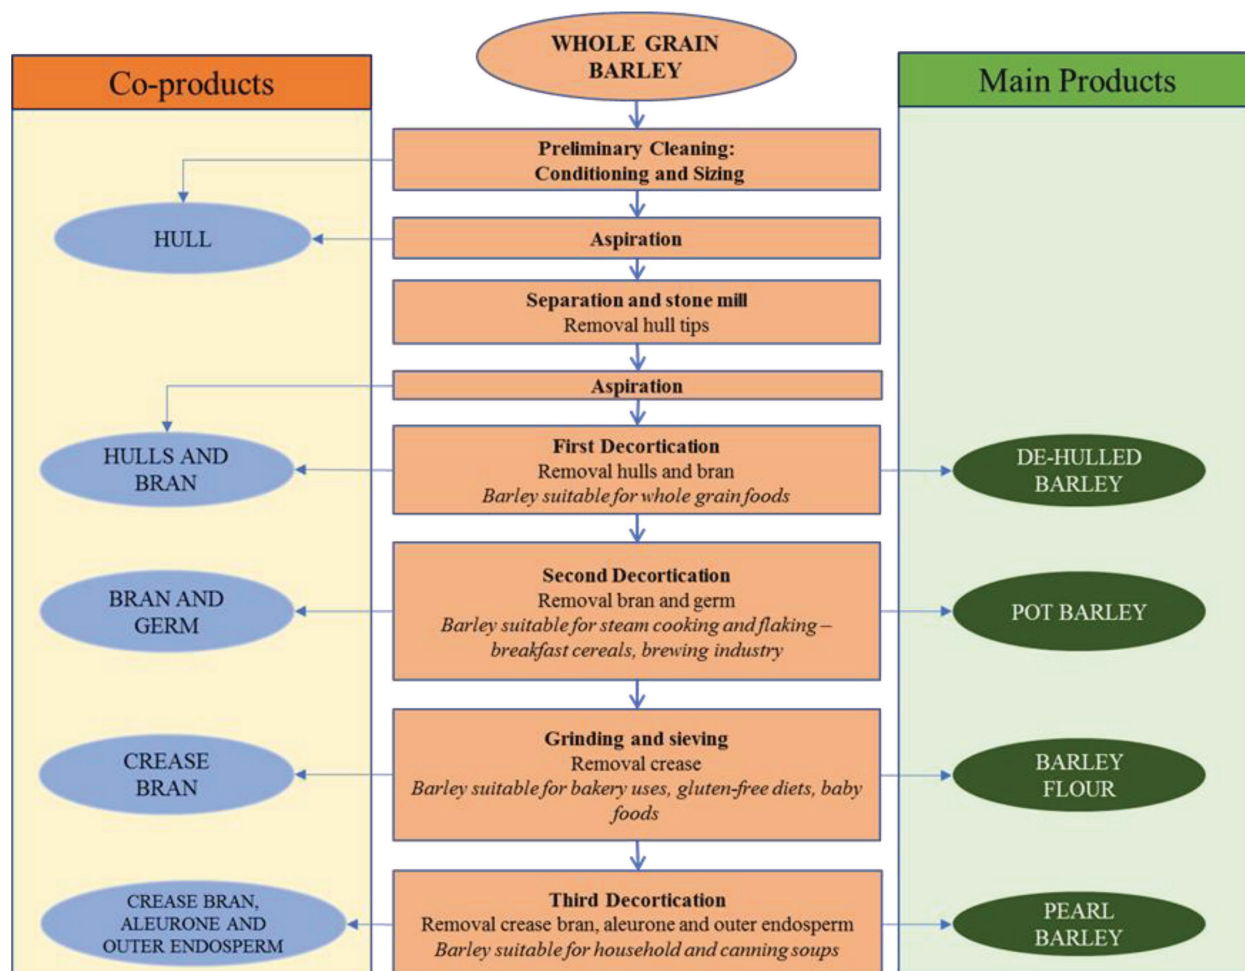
Co-products

WHOLE GRAIN BARLEY

Main Products

Preliminary Cleaning: Conditioning and Sizing

HULL

Aspiration

Separation and stone mill
Removal hull tips

Aspiration

HULLS AND BRAN

First Decortication
Removal hulls and bran
*Barley suitable for whole grain foods*

DE-HULLED BARLEY

BRAN AND GERM

Second Decortication
Removal bran and germ
*Barley suitable for steam cooking and flaking – breakfast cereals, brewing industry*

POT BARLEY

CREASE BRAN

Grinding and sieving
Removal crease
*Barley suitable for bakery uses, gluten-free diets, baby foods*

BARLEY FLOUR

CREASE BRAN, ALEURONE AND OUTER ENDOSPERM

Third Decortication
Removal crease bran, aleurone and outer endosperm
*Barley suitable for household and canning soups*

PEARL BARLEY